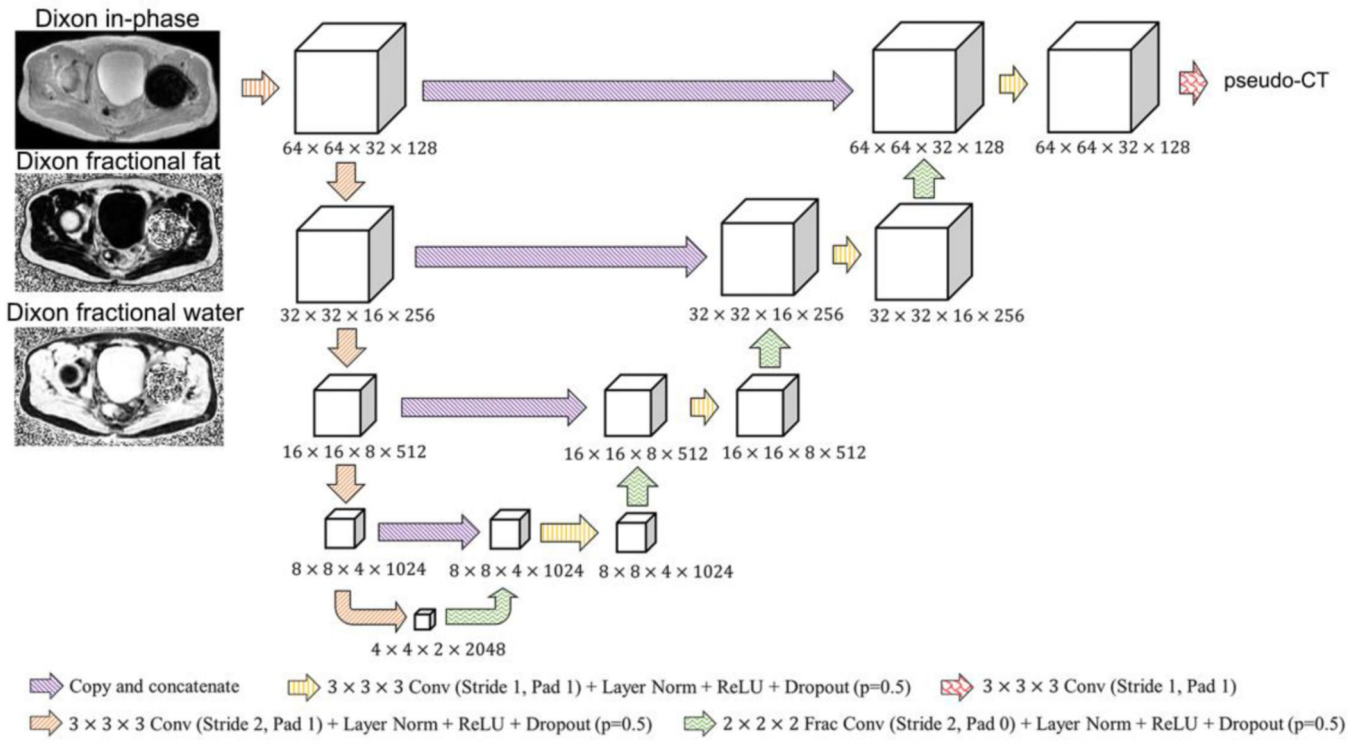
Dixon in-phase

Dixon fractional fat

Dixon fractional water

$64 \times 64 \times 32 \times 128$

$64 \times 64 \times 32 \times 128$

$64 \times 64 \times 32 \times 128$

pseudo-CT

$32 \times 32 \times 16 \times 256$

$32 \times 32 \times 16 \times 256$

$32 \times 32 \times 16 \times 256$

$16 \times 16 \times 8 \times 512$

$16 \times 16 \times 8 \times 512$

$16 \times 16 \times 8 \times 512$

$8 \times 8 \times 4 \times 1024$

$8 \times 8 \times 4 \times 1024$

$8 \times 8 \times 4 \times 1024$

$4 \times 4 \times 2 \times 2048$

Copy and concatenate

$3 \times 3 \times 3$ Conv (Stride 1, Pad 1) + Layer Norm + ReLU + Dropout (p=0.5)

$3 \times 3 \times 3$ Conv (Stride 1, Pad 1)

$3 \times 3 \times 3$ Conv (Stride 2, Pad 1) + Layer Norm + ReLU + Dropout (p=0.5)

$2 \times 2 \times 2$ Frac Conv (Stride 2, Pad 0) + Layer Norm + ReLU + Dropout (p=0.5)